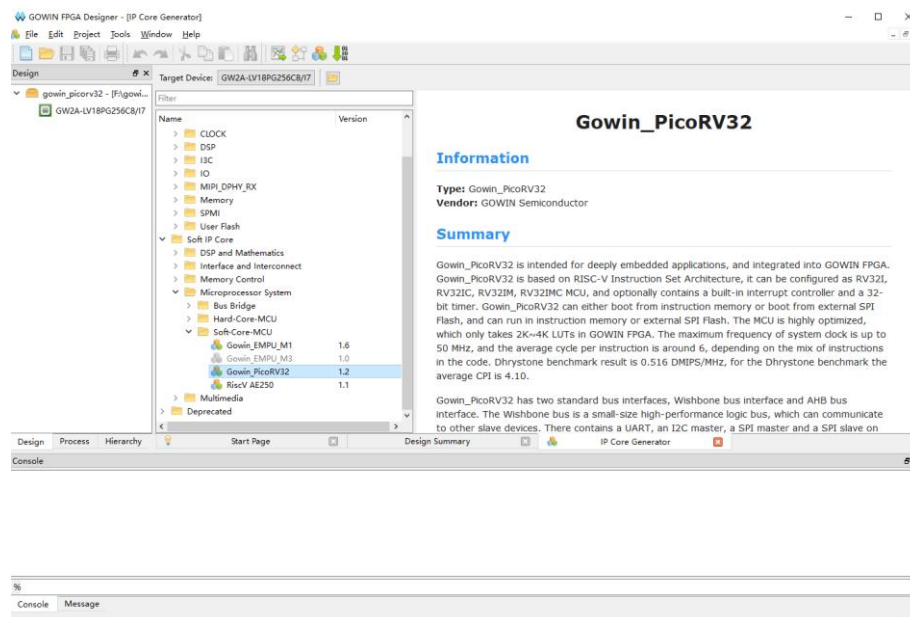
GOWIN FPGA Designer - [IP Core Generator]

File Edit Project Tools Window Help

Design

gowin_picorv32 - [F:\gowi...

GW2A-LV18PG256C8/I7

Target Device: GW2A-LV18PG256C8/I7

Filter

| Name | Version |
|---|---|
| CLOCK | |
| DSP | |
| I3C | |
| IO | |
| MIPI_DPHY_RX | |
| Memory | |
| SPMI | |
| User Flash | |
| Soft IP Core | |
| DSP and Mathematics | |
| Interface and Interconnect | |
| Memory Control | |
| Microprocessor System | |
| Bus Bridge | |
| Hard-Core-MCU | |
| Soft-Core-MCU | |
| Gowin_EMPU_M1 | 1.6 |
| Gowin_EMPU_M3 | 1.0 |
| Gowin_PicoRV32 | 1.2 |
| RiscV AE250 | 1.1 |
| Multimedia | |
| Deprecated | |

Gowin_PicoRV32

Information

Type: Gowin_PicoRV32
Vendor: GOWIN Semiconductor

Summary

Gowin_PicoRV32 is intended for deeply embedded applications, and integrated into GOWIN FPGA. Gowin_PicoRV32 is based on RISC-V Instruction Set Architecture, it can be configured as RV32I, RV32IC, RV32IM, RV32IMC MCU, and optionally contains a built-in interrupt controller and a 32-bit timer. Gowin_PicoRV32 can either boot from instruction memory or boot from external SPI Flash, and can run in instruction memory or external SPI Flash. The MCU is highly optimized, which only takes 2K~4K LUTs in GOWIN FPGA. The maximum frequency of system clock is up to 50 MHz, and the average cycle per instruction is around 6, depending on the mix of instructions in the code. Dhrystone benchmark result is 0.516 DMIPS/MHz, for the Dhrystone benchmark the average CPI is 4.10.

Gowin_PicoRV32 has two standard bus interfaces, Wishbone bus interface and AHB bus interface. The Wishbone bus is a small-size high-performance logic bus, which can communicate to other slave devices. There contains a UART, an I2C master, a SPI master and a SPI slave on

Design Process Hierarchy

Start Page

Design Summary

IP Core Generator

Console

%

Console Message